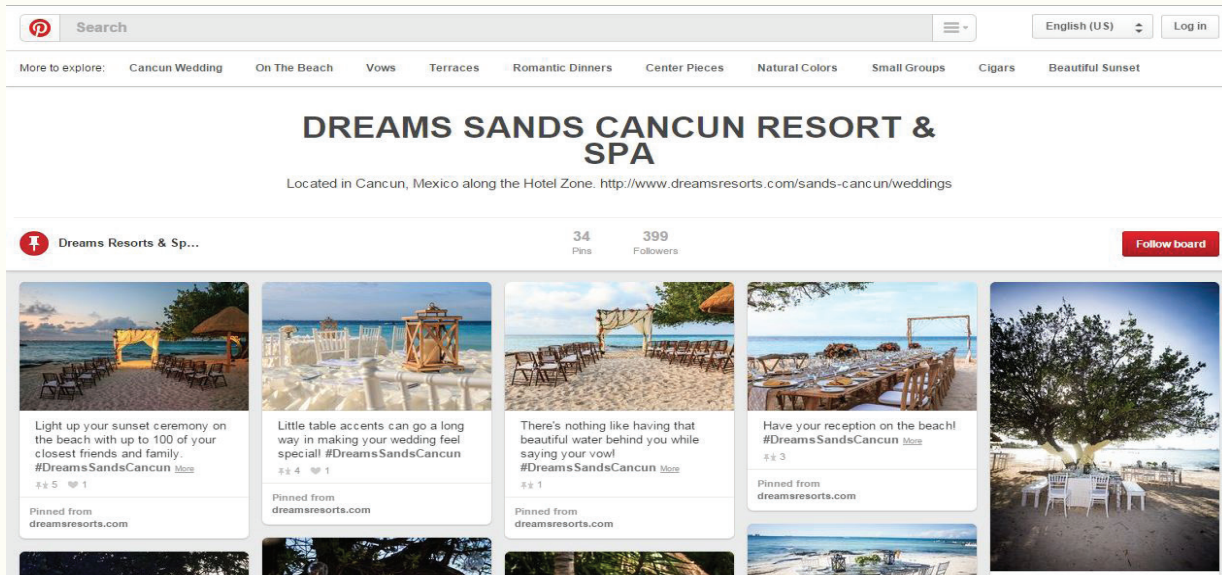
Search

English (US)

Log in

More to explore: Cancun Wedding On The Beach Vows Terraces Romantic Dinners Center Pieces Natural Colors Small Groups Cigars Beautiful Sunset

DREAMS SANDS CANCUN RESORT & SPA

Located in Cancun, Mexico along the Hotel Zone. http://www.dreamsresorts.com/sands-cancun/weddings

Dreams Resorts & Sp...

34 Pins

399 Followers

Follow board

Light up your sunset ceremony on the beach with up to 100 of your closest friends and family. #DreamsSandsCancun More

5 1

Pinned from dreamsresorts.com

Little table accents can go a long way in making your wedding feel special! #DreamsSandsCancun

4 1

Pinned from dreamsresorts.com

There's nothing like having that beautiful water behind you while saying your vow! #DreamsSandsCancun More

1

Pinned from dreamsresorts.com

Have your reception on the beach! #DreamsSandsCancun More

3

Pinned from dreamsresorts.com